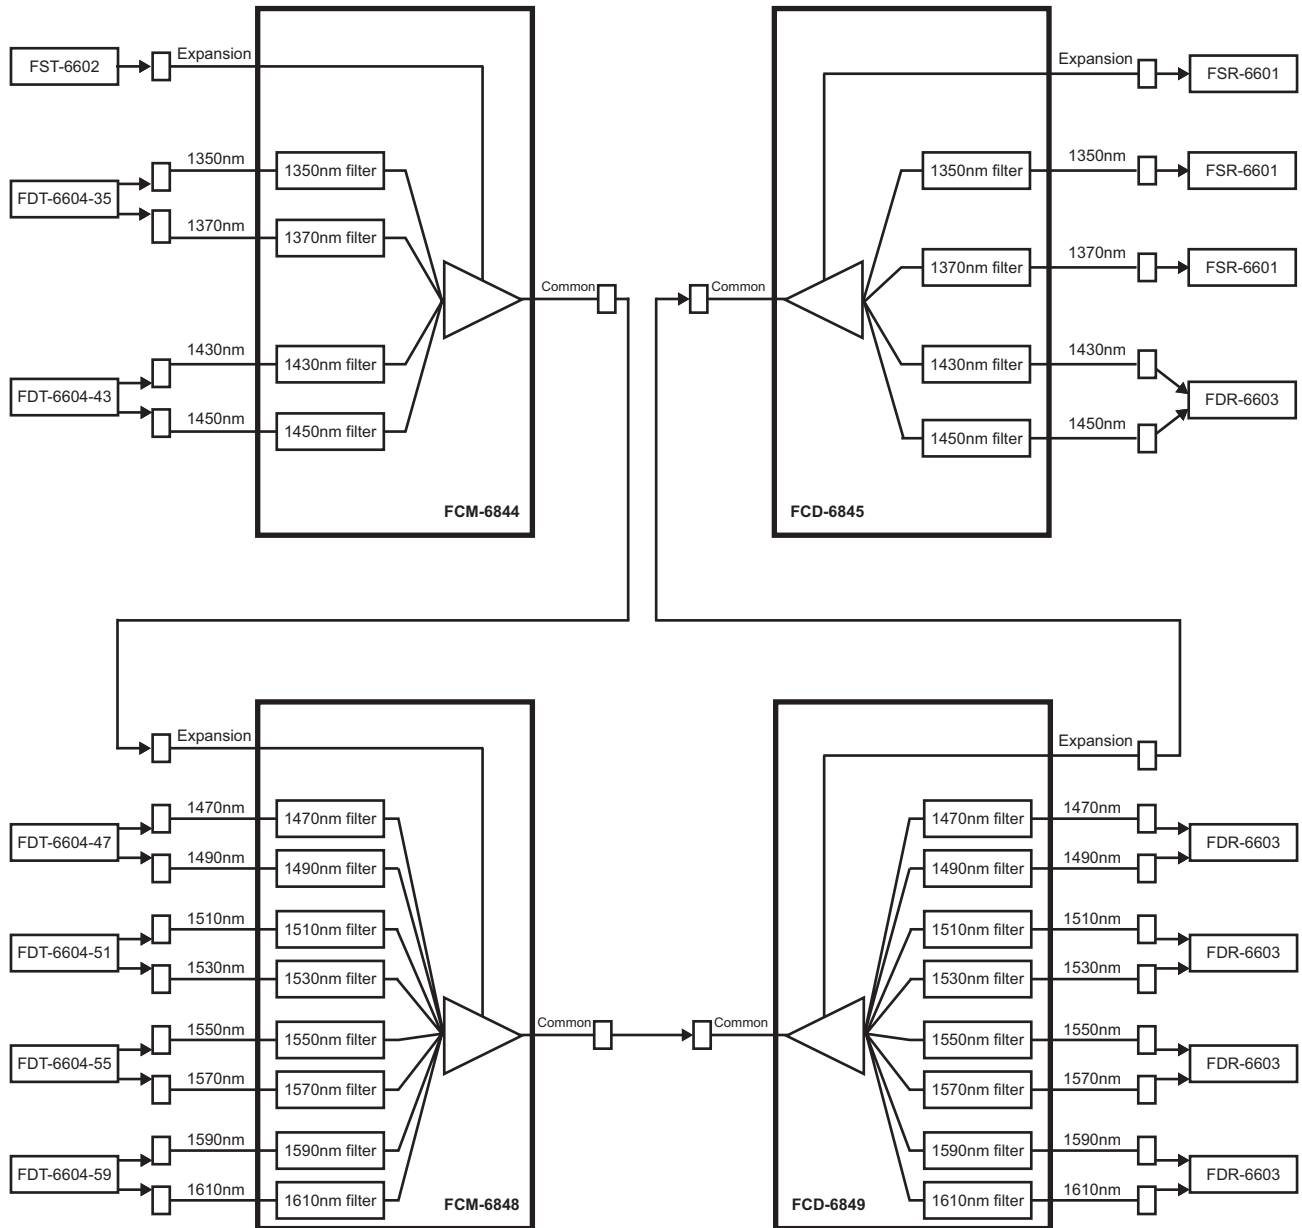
FST-6602
Expansion
1350nm
1350nm filter
FDT-6604-35
1370nm
1370nm filter
Common
1430nm
1430nm filter
FDT-6604-43
1450nm
1450nm filter
FCM-6844

Expansion
FSR-6601
1350nm filter
1350nm
FSR-6601
Common
1370nm filter
1370nm
FSR-6601
1430nm filter
1430nm
FDR-6603
1450nm filter
1450nm
FCD-6845

Expansion
1470nm
1470nm filter
FDT-6604-47
1490nm
1490nm filter
1510nm
1510nm filter
FDT-6604-51
1530nm
1530nm filter
1550nm
1550nm filter
Common
FDT-6604-55
1570nm
1570nm filter
1590nm
1590nm filter
FDT-6604-59
1610nm
1610nm filter
FCM-6848

Expansion
1470nm filter
1470nm
FDR-6603
1490nm filter
1490nm
1510nm filter
1510nm
FDR-6603
1530nm filter
1530nm
Common
1550nm filter
1550nm
FDR-6603
1570nm filter
1570nm
1590nm filter
1590nm
FDR-6603
1610nm filter
1610nm
FCD-6849